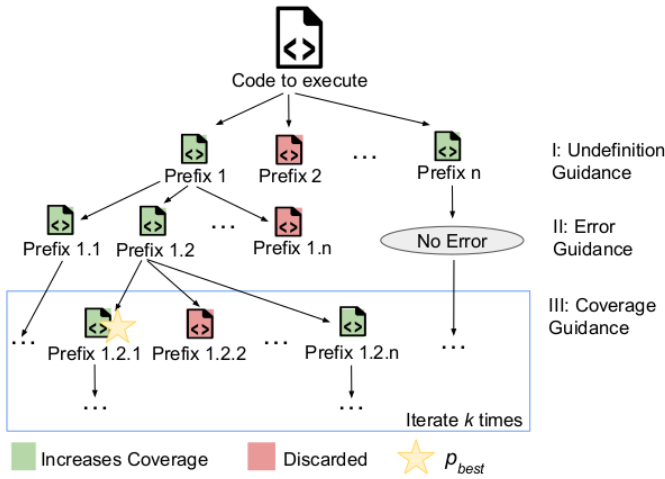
<>

Code to execute

<>

Prefix 1

<>

Prefix 2

...

<>

Prefix n

I: Undefinition Guidance

<>

Prefix 1.1

<>

Prefix 1.2

...

<>

Prefix 1.n

No Error

II: Error Guidance

III: Coverage Guidance

...

<>

Prefix 1.2.1

<>

Prefix 1.2.2

...

<>

Prefix 1.2.n

...

...

...

Iterate $k$ times

Increases Coverage

Discarded

$p_{best}$